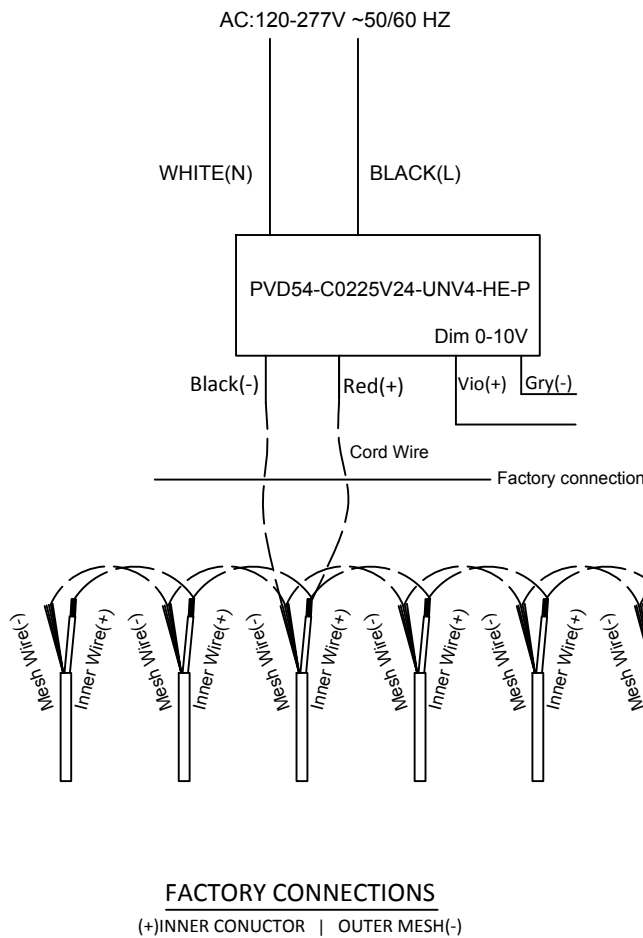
AC:120-277V ~50/60 HZ

WHITE(N)

BLACK(L)

PVD54-C0225V24-UNV4-HE-P

Dim 0-10V

Black(-)

Red(+)

Vio(+)

Gry(-)

Cord Wire

Factory connection

Mesh Wire(-)

Inner Wire(+)

Mesh Wire(-)

Inner Wire(+)

Mesh Wire(-)

Inner Wire(+)

Mesh Wire(-)

Inner Wire(+)

Mesh Wire(-)

Inner Wire(+)

Mesh Wire(-)

FACTORY CONNECTIONS

(+)INNER CONUCTOR | OUTER MESH(-)